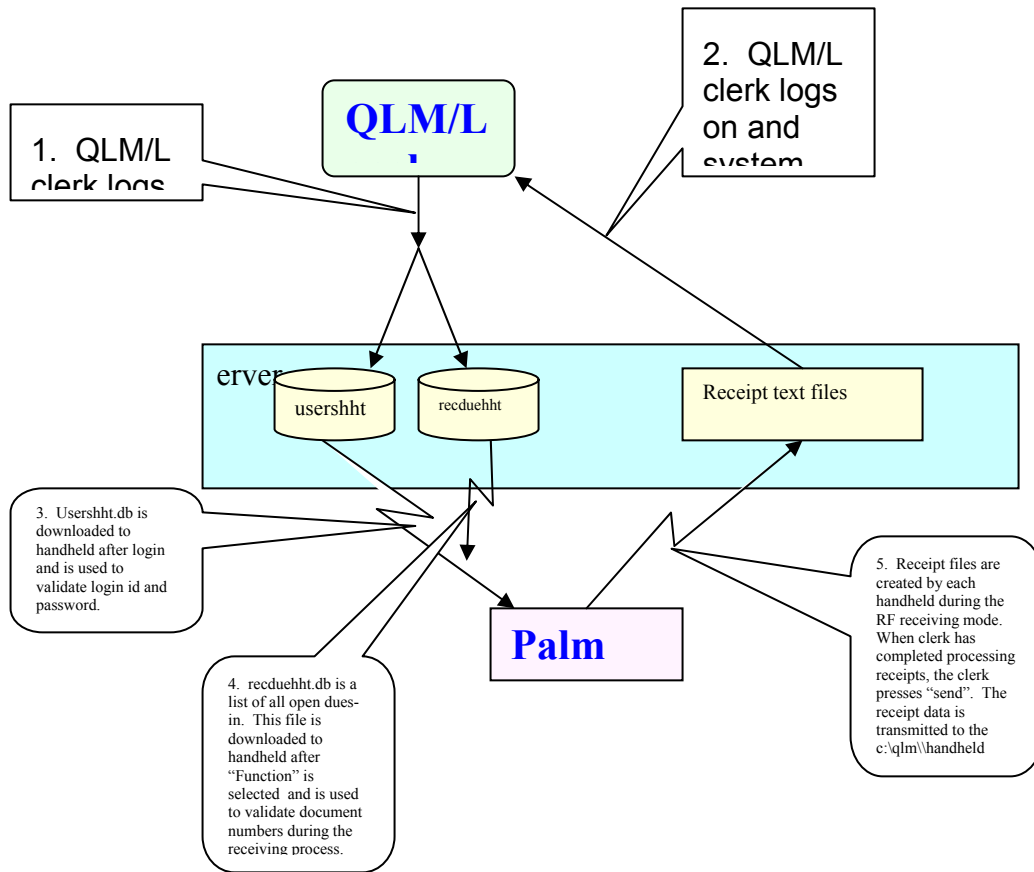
2. QLM/L clerk logs on and system

QLM/L

1. QLM/L clerk logs

erver

usershht

recduehht

Receipt text files

3. Usershht.db is downloaded to handheld after login and is used to validate login id and password.

5. Receipt files are created by each handheld during the RF receiving mode. When clerk has completed processing receipts, the clerk presses "send". The receipt data is transmitted to the c:\qlm\\handheld

Palm

4. recduehht.db is a list of all open dues-in. This file is downloaded to handheld after "Function" is selected and is used to validate document numbers during the receiving process.